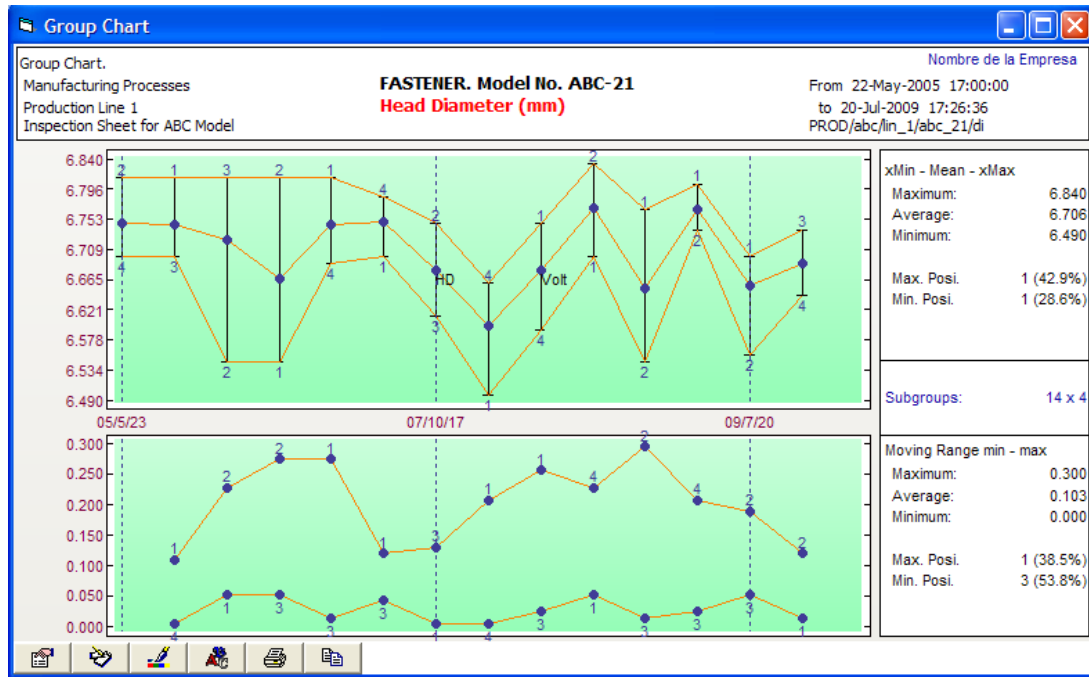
Group Chart

Group Chart.
Manufacturing Processes
Production Line 1
Inspection Sheet for ABC Model

FASTENER. Model No. ABC-21
Head Diameter (mm)

Nombre de la Empresa
From 22-May-2005 17:00:00
to 20-Jul-2009 17:26:36
PROD/abc/lin_1/abc_21/di

6.840
6.796
6.753
6.709
6.665
6.621
6.578
6.534
6.490

2 1 3 2 1 4 2 4 1 2 1 1 1 3
4 3 2 1 4 1 3 1 4 1 2 2 2 4
HD
Volt

05/5/23
07/10/17
09/7/20

0.300
0.250
0.200
0.150
0.100
0.050
0.000

1 2 2 1 1 3 1 1 4 2 4 2 2
4 1 3 3 3 1 4 3 1 3 3 3 1

xMin - Mean - xMax
Maximum: 6.840
Average: 6.706
Minimum: 6.490

Max. Posi. 1 (42.9%)
Min. Posi. 1 (28.6%)

Subgroups: 14 x 4

Moving Range min - max
Maximum: 0.300
Average: 0.103
Minimum: 0.000

Max. Posi. 1 (38.5%)
Min. Posi. 3 (53.8%)